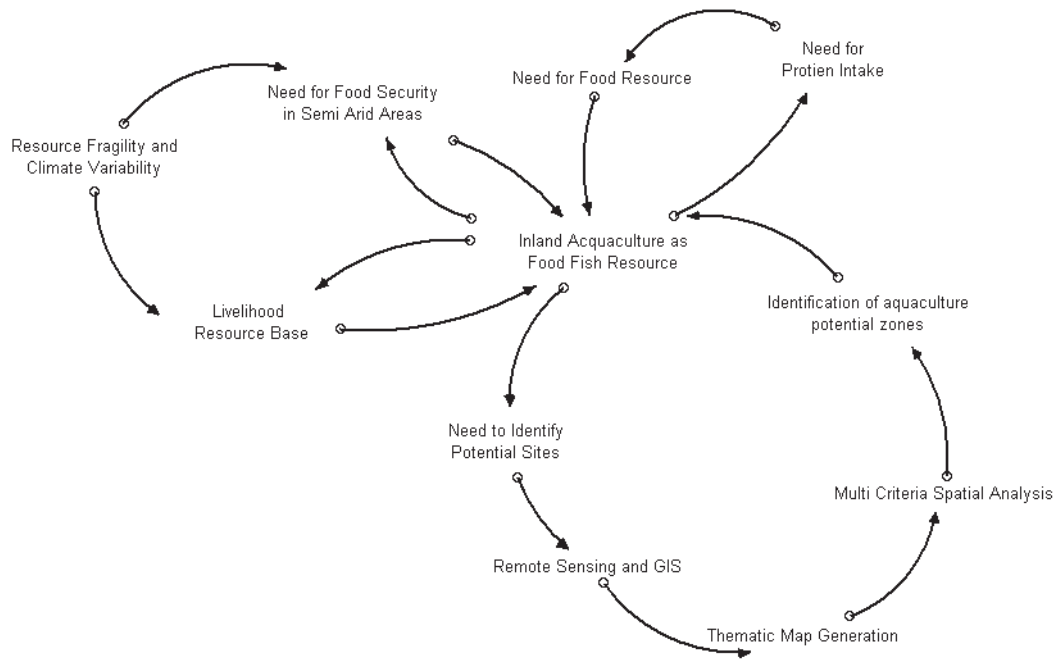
Need for Food Resource

Need for Protien Intake

Need for Food Security in Semi Arid Areas

Resource Fragility and Climate Variability

Inland Acquaculture as Food Fish Resource

Livelihood Resource Base

Identification of aquaculture potential zones

Need to Identify Potential Sites

Multi Criteria Spatial Analysis

Remote Sensing and GIS

Thematic Map Generation